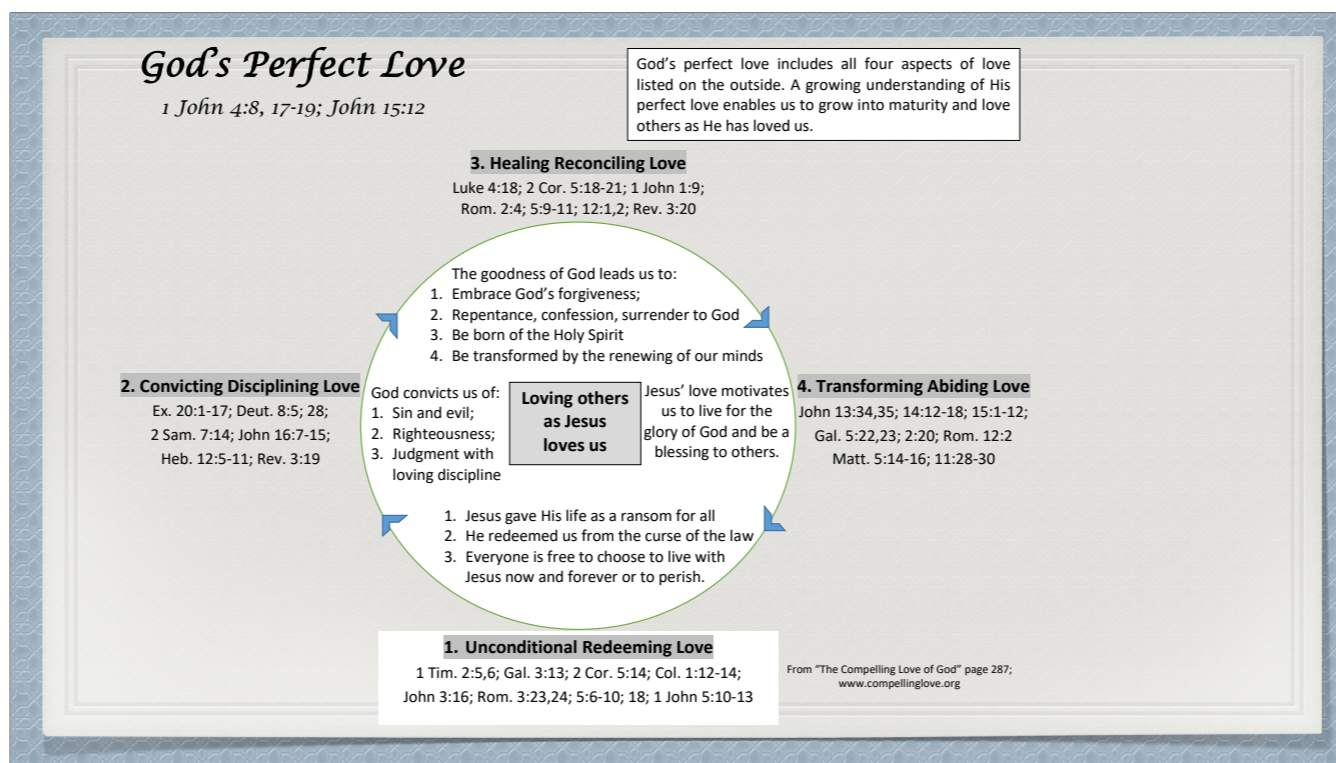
God's Perfect Love

1 John 4:8, 17-19; John 15:12

God's perfect love includes all four aspects of love listed on the outside. A growing understanding of His perfect love enables us to grow into maturity and love others as He has loved us.

3. Healing Reconciling Love

Luke 4:18; 2 Cor. 5:18-21; 1 John 1:9; Rom. 2:4; 5:9-11; 12:1,2; Rev. 3:20

The goodness of God leads us to:
1. Embrace God's forgiveness;
2. Repentance, confession, surrender to God
3. Be born of the Holy Spirit
4. Be transformed by the renewing of our minds

2. Convicting Disciplining Love

Ex. 20:1-17; Deut. 8:5; 28; 2 Sam. 7:14; John 16:7-15; Heb. 12:5-11; Rev. 3:19

God convicts us of:
1. Sin and evil;
2. Righteousness;
3. Judgment with loving discipline

Loving others as Jesus loves us

Jesus' love motivates us to live for the glory of God and be a blessing to others.

4. Transforming Abiding Love

John 13:34,35; 14:12-18; 15:1-12; Gal. 5:22,23; 2:20; Rom. 12:2 Matt. 5:14-16; 11:28-30

1. Jesus gave His life as a ransom for all
2. He redeemed us from the curse of the law
3. Everyone is free to choose to live with Jesus now and forever or to perish.

1. Unconditional Redeeming Love

1 Tim. 2:5,6; Gal. 3:13; 2 Cor. 5:14; Col. 1:12-14; John 3:16; Rom. 3:23,24; 5:6-10; 18; 1 John 5:10-13

From "The Compelling Love of God" page 287; www.compellinglove.org